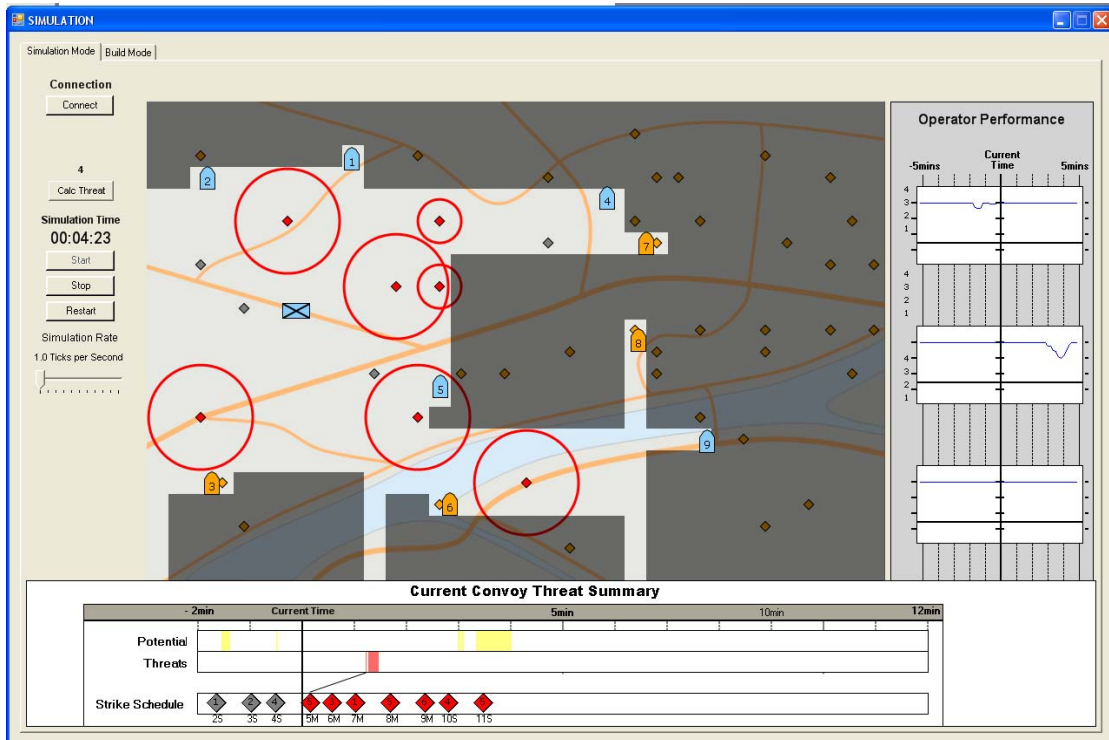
SIMULATION

Simulation Mode | Build Mode

Connection
Connect

4
Calc Threat

Simulation Time
00:04:23
Start
Stop
Restart
Simulation Rate
1.0 Ticks per Second

1 2 3 4 5 6 7 8 9

Operator Performance
-5mins
Current Time
5mins
4
3
2
1
4
3
2
1
4
3
2
1

Current Convoy Threat Summary
- 2min
Current Time
5min
10min
12min
Potential
Threats
Strike Schedule
2S 3S 4S 5M 6M 7M 8M 9M 10S 11S